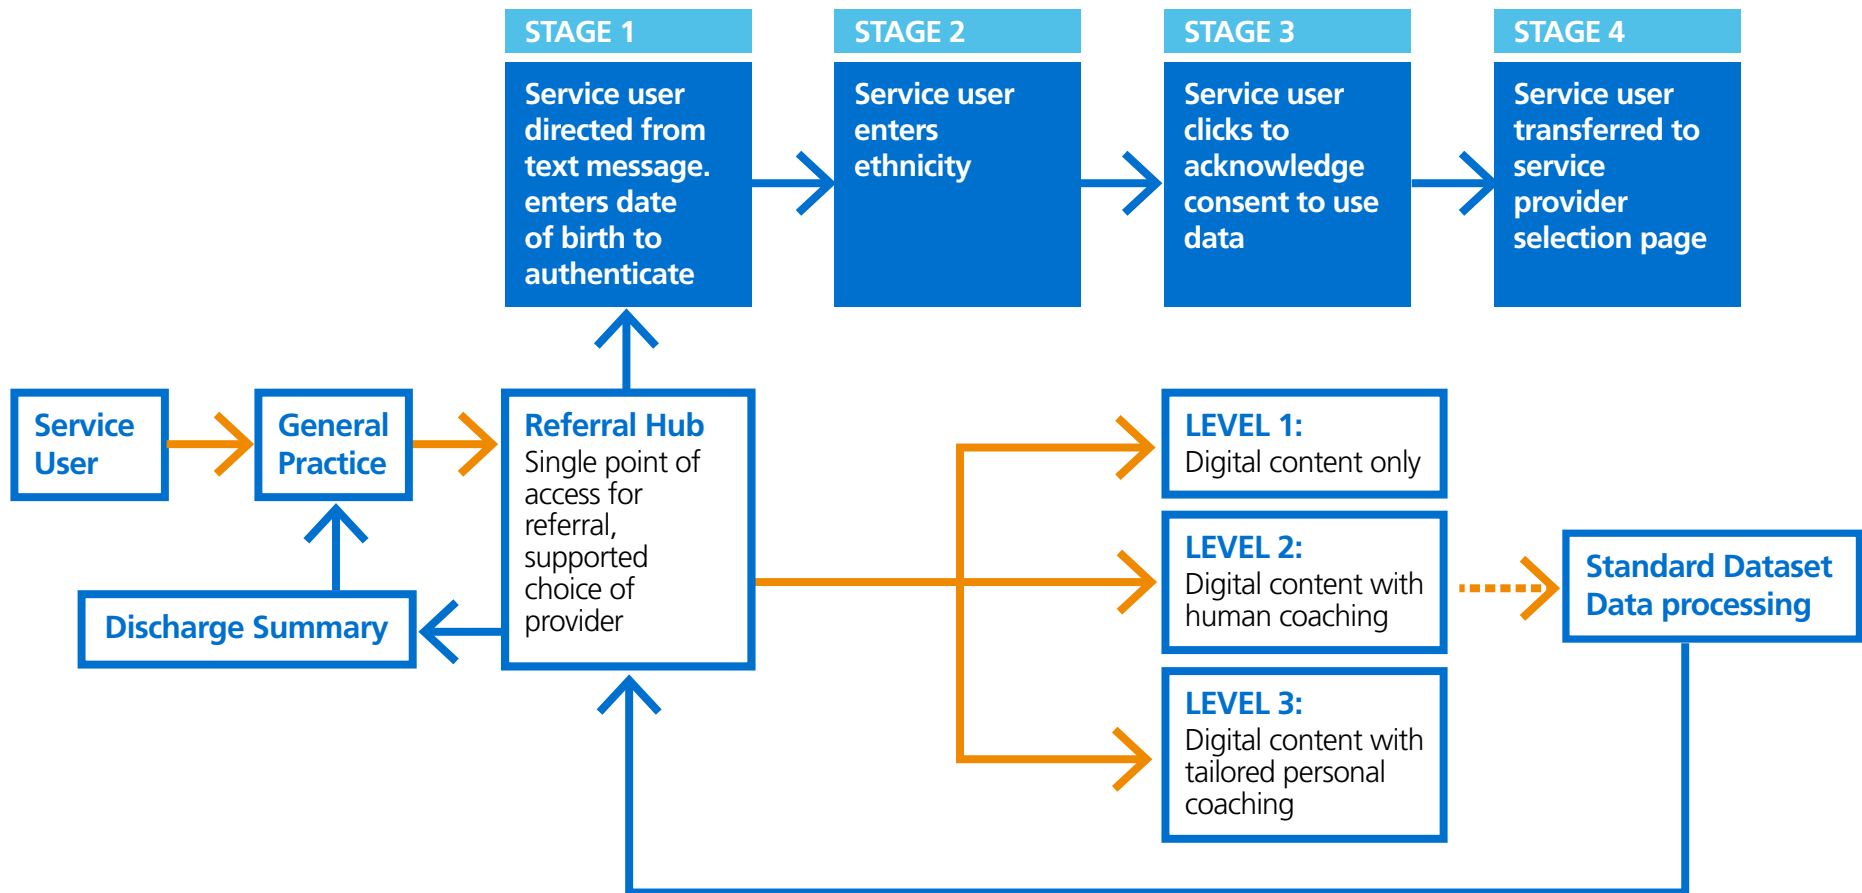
STAGE 1

Service user directed from text message. enters date of birth to authenticate

STAGE 2

Service user enters ethnicity

STAGE 3

Service user clicks to acknowledge consent to use data

STAGE 4

Service user transferred to service provider selection page

Service User

General Practice

Referral Hub
Single point of access for referral, supported choice of provider

Discharge Summary

LEVEL 1:
Digital content only

LEVEL 2:
Digital content with human coaching

LEVEL 3:
Digital content with tailored personal coaching

Standard Dataset Data processing